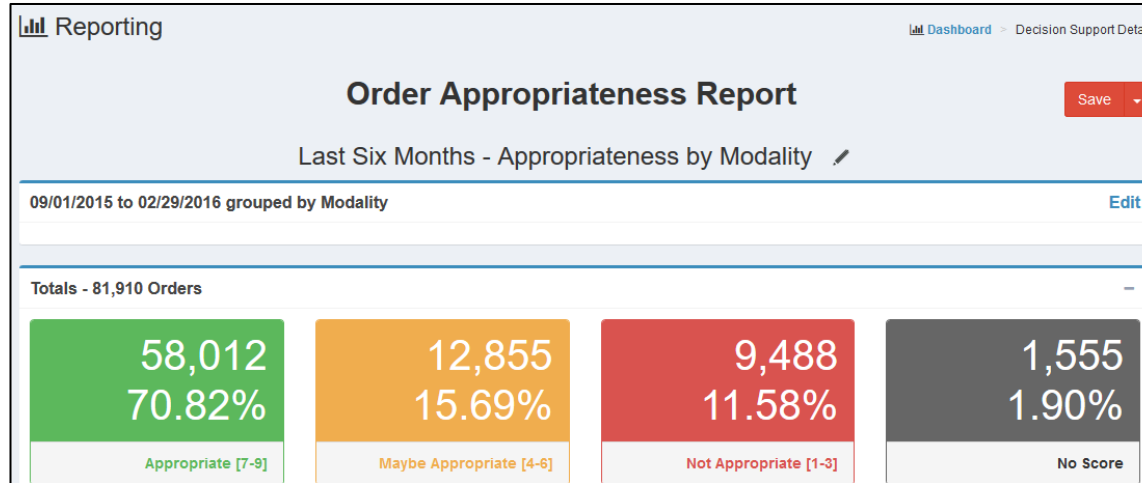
Reporting

Dashboard > Decision Support Deta

Order Appropriateness Report

Save

Last Six Months - Appropriateness by Modality

09/01/2015 to 02/29/2016 grouped by Modality

Edit

Totals - 81,910 Orders

−

58,012
70.82%

Appropriate [7-9]

12,855
15.69%

Maybe Appropriate [4-6]

9,488
11.58%

Not Appropriate [1-3]

1,555
1.90%

No Score